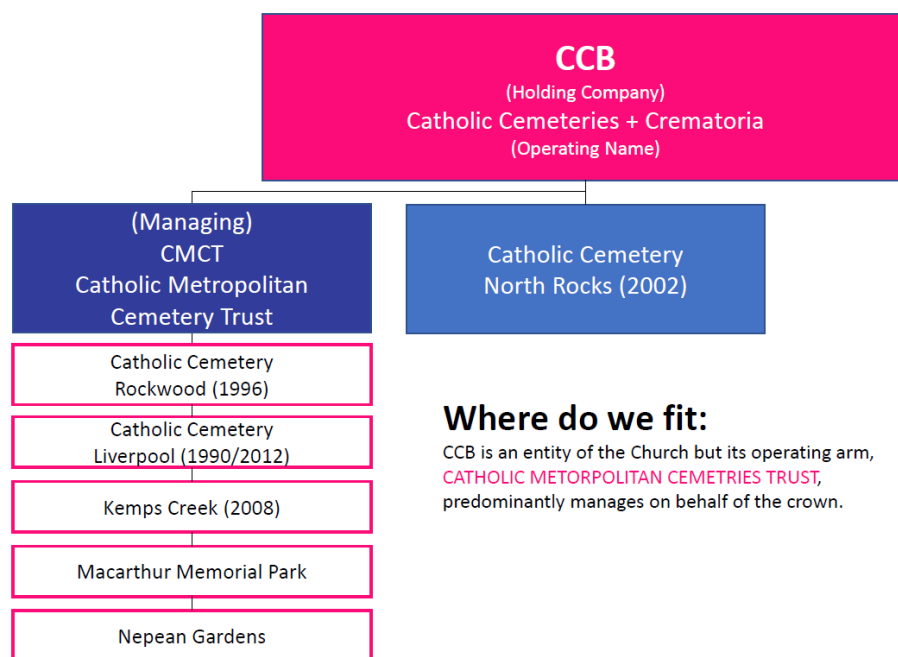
CCB
(Holding Company)
Catholic Cemeteries + Crematoria
(Operating Name)

(Managing)
CMCT
Catholic Metropolitan Cemetery Trust

Catholic Cemetery
North Rocks (2002)

Catholic Cemetery
Rockwood (1996)

Catholic Cemetery
Liverpool (1990/2012)

Kemps Creek (2008)

Macarthur Memorial Park

Nepean Gardens

Where do we fit:
CCB is an entity of the Church but its operating arm, CATHOLIC METORPOLITAN CEMETRIES TRUST, predominantly manages on behalf of the crown.